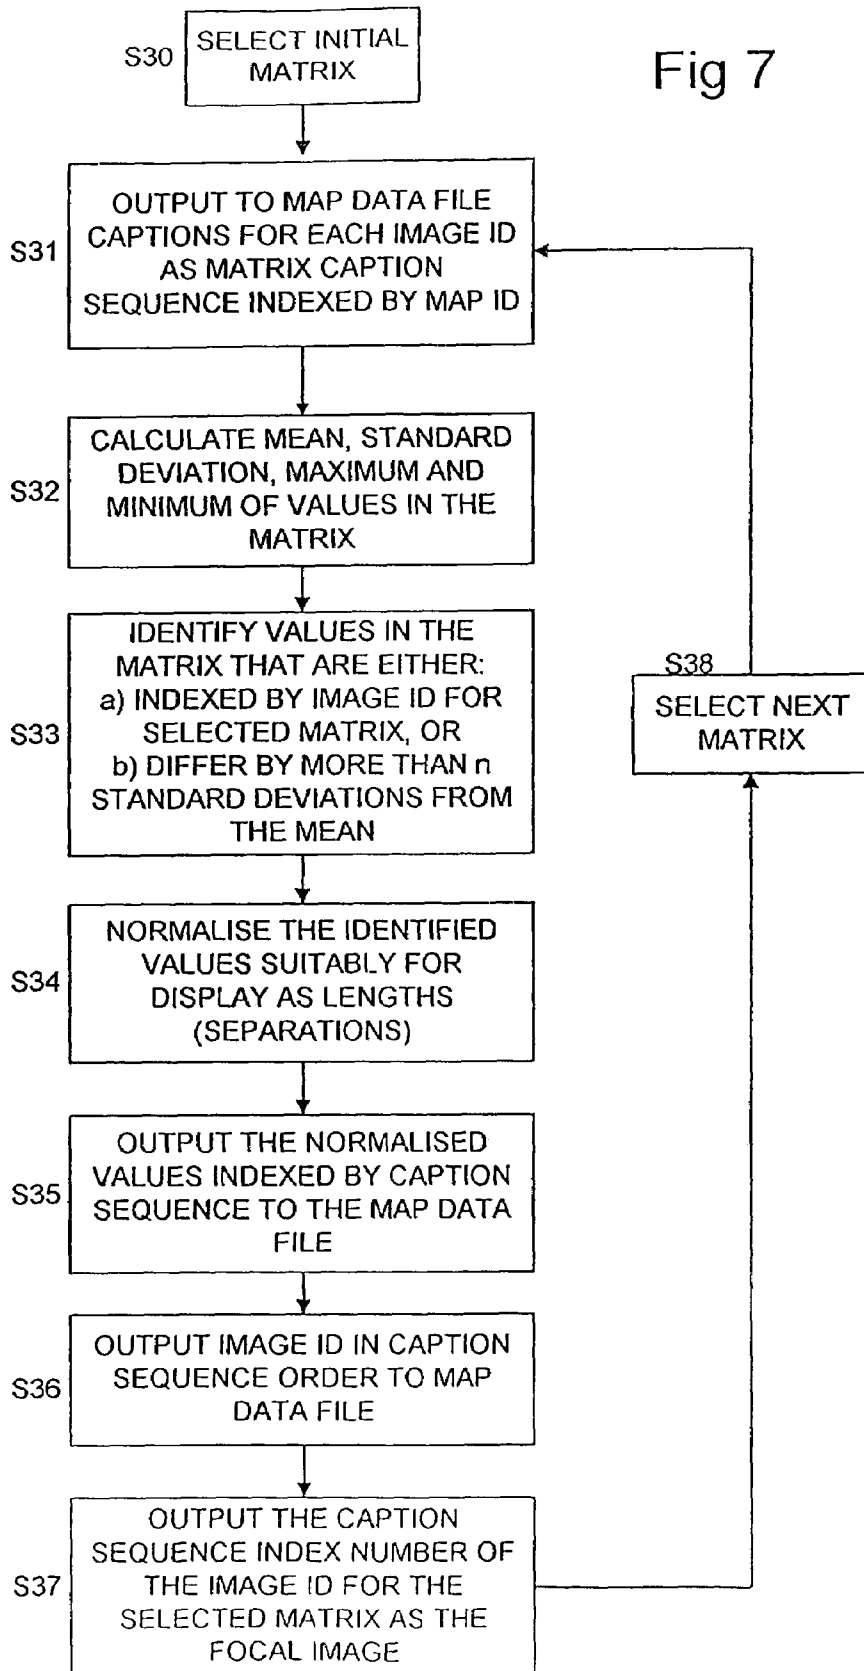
S30 SELECT INITIAL MATRIX

Fig 7

S31 OUTPUT TO MAP DATA FILE CAPTIONS FOR EACH IMAGE ID AS MATRIX CAPTION SEQUENCE INDEXED BY MAP ID

S32 CALCULATE MEAN, STANDARD DEVIATION, MAXIMUM AND MINIMUM OF VALUES IN THE MATRIX

S33 IDENTIFY VALUES IN THE MATRIX THAT ARE EITHER:
a) INDEXED BY IMAGE ID FOR SELECTED MATRIX, OR
b) DIFFER BY MORE THAN n STANDARD DEVIATIONS FROM THE MEAN

S38 SELECT NEXT MATRIX

S34 NORMALISE THE IDENTIFIED VALUES SUITABLY FOR DISPLAY AS LENGTHS (SEPARATIONS)

S35 OUTPUT THE NORMALISED VALUES INDEXED BY CAPTION SEQUENCE TO THE MAP DATA FILE

S36 OUTPUT IMAGE ID IN CAPTION SEQUENCE ORDER TO MAP DATA FILE

S37 OUTPUT THE CAPTION SEQUENCE INDEX NUMBER OF THE IMAGE ID FOR THE SELECTED MATRIX AS THE FOCAL IMAGE